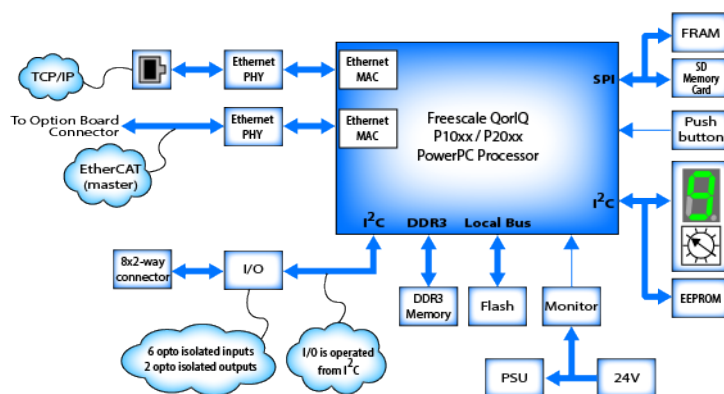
TCP/IP

Ethernet PHY

Ethernet MAC

To Option Board Connector

Ethernet PHY

Ethernet MAC

EtherCAT (master)

Freescale QorIQ P10xx / P20xx PowerPC Processor

SPI

FRAM

SD Memory Card

Push button

$I^2C$

$I^2C$

DDR3

Local Bus

8x2-way connector

I/O

DDR3 Memory

Flash

Monitor

EEPROM

6 opto isolated inputs 2 opto isolated outputs

I/O is operated from $I^2C$

PSU

24V